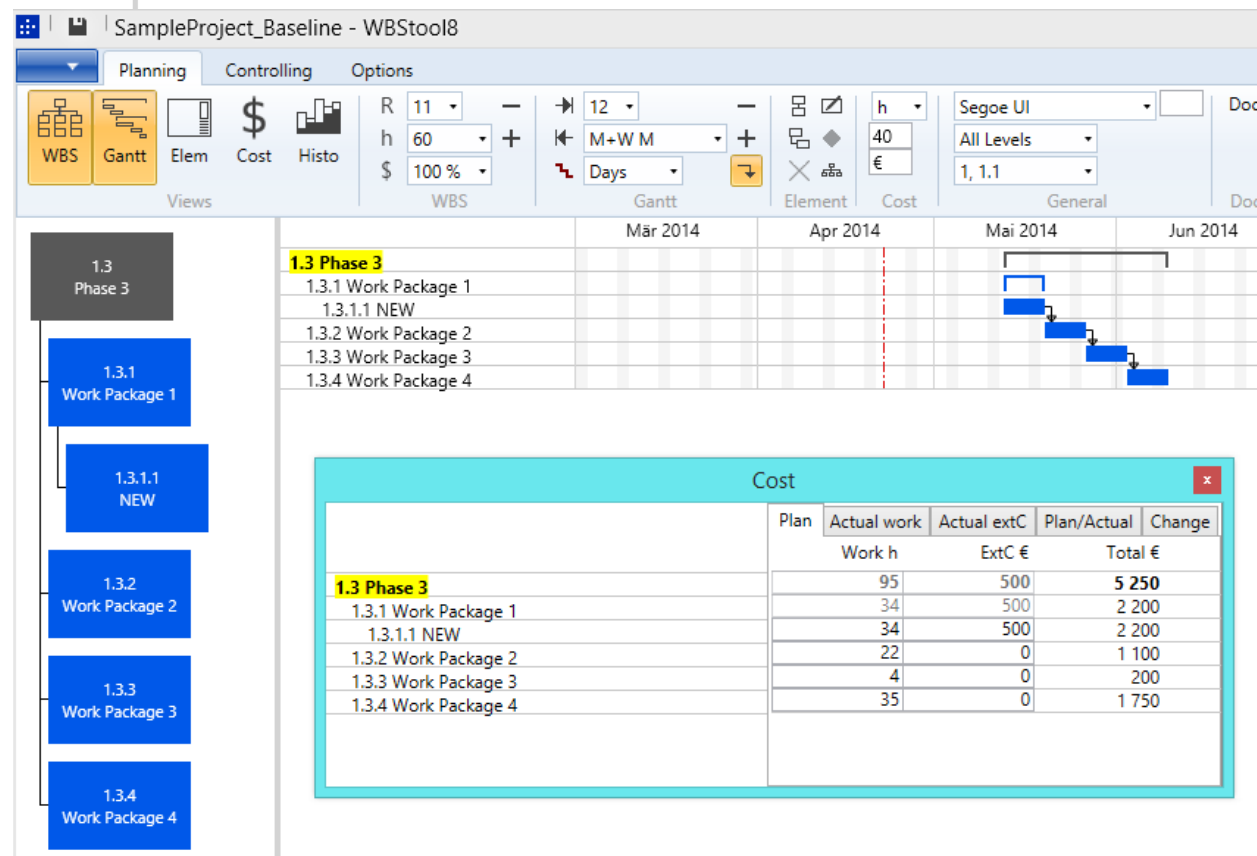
SampleProject_Baseline - WBStool8

Planning Controlling Options

WBS Gantt Elem Cost Histo
Views

R 11
h 60
$ 100 %
WBS

12
M+W M
Days
Gantt

Element

h
40
€
Cost

Segoe UI
All Levels
1, 1.1
General

Doc
Doc

1.3
Phase 3

1.3.1
Work Package 1

1.3.1.1
NEW

1.3.2
Work Package 2

1.3.3
Work Package 3

1.3.4
Work Package 4

Mär 2014 Apr 2014 Mai 2014 Jun 2014

1.3 Phase 3
1.3.1 Work Package 1
1.3.1.1 NEW
1.3.2 Work Package 2
1.3.3 Work Package 3
1.3.4 Work Package 4

Cost

x

Plan | Actual work | Actual extC | Plan/Actual | Change

| | Work h | ExtC € | Total € |
|---|---|---|---|
| 1.3 Phase 3 | 95 | 500 | 5 250 |
| 1.3.1 Work Package 1 | 34 | 500 | 2 200 |
| 1.3.1.1 NEW | 34 | 500 | 2 200 |
| 1.3.2 Work Package 2 | 22 | 0 | 1 100 |
| 1.3.3 Work Package 3 | 4 | 0 | 200 |
| 1.3.4 Work Package 4 | 35 | 0 | 1 750 |